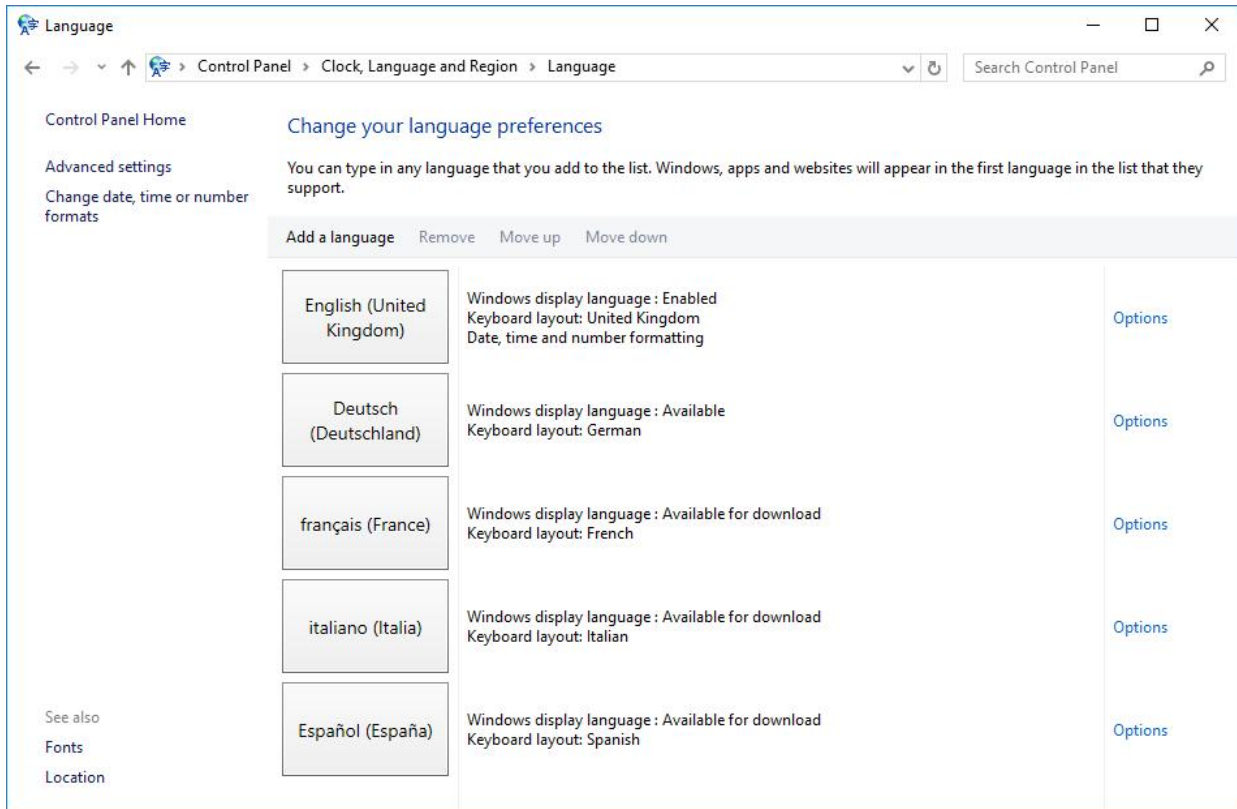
Language

Control Panel > Clock, Language and Region > Language

Search Control Panel

Control Panel Home

Advanced settings

Change date, time or number formats

Change your language preferences

You can type in any language that you add to the list. Windows, apps and websites will appear in the first language in the list that they support.

Add a language Remove Move up Move down

English (United Kingdom)

Windows display language : Enabled
Keyboard layout: United Kingdom
Date, time and number formatting

Options

Deutsch (Deutschland)

Windows display language : Available
Keyboard layout: German

Options

français (France)

Windows display language : Available for download
Keyboard layout: French

Options

italiano (Italia)

Windows display language : Available for download
Keyboard layout: Italian

Options

Español (España)

Windows display language : Available for download
Keyboard layout: Spanish

Options

See also

Fonts

Location